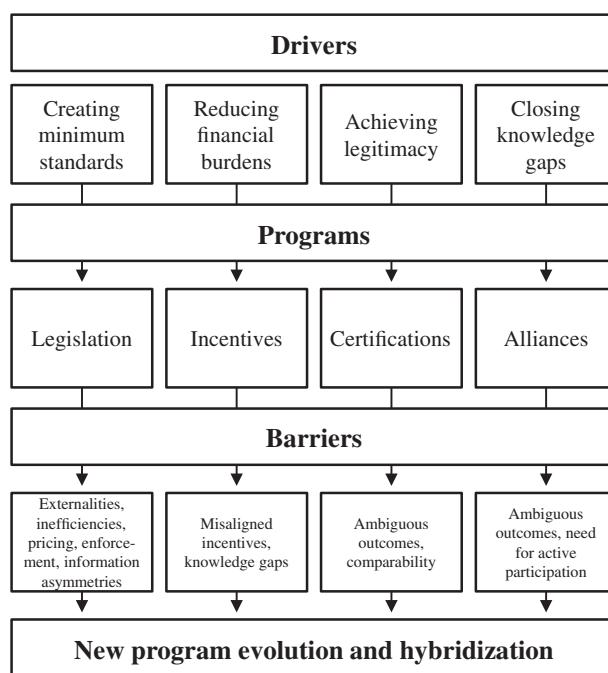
Drivers

Creating minimum standards

Reducing financial burdens

Achieving legitimacy

Closing knowledge gaps

Programs

Legislation

Incentives

Certifications

Alliances

Barriers

Externalities, inefficiencies, pricing, enforcement, information asymmetries

Misaligned incentives, knowledge gaps

Ambiguous outcomes, comparability

Ambiguous outcomes, need for active participation

New program evolution and hybridization